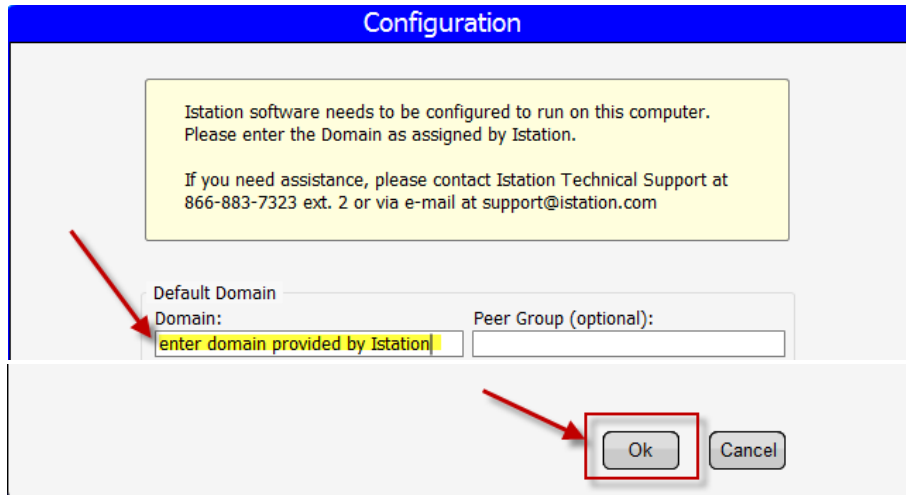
Configuration

Istation software needs to be configured to run on this computer. Please enter the Domain as assigned by Istation.

If you need assistance, please contact Istation Technical Support at 866-883-7323 ext. 2 or via e-mail at support@istation.com

Default Domain

Domain:

enter domain provided by Istation

Peer Group (optional):

Ok

Cancel